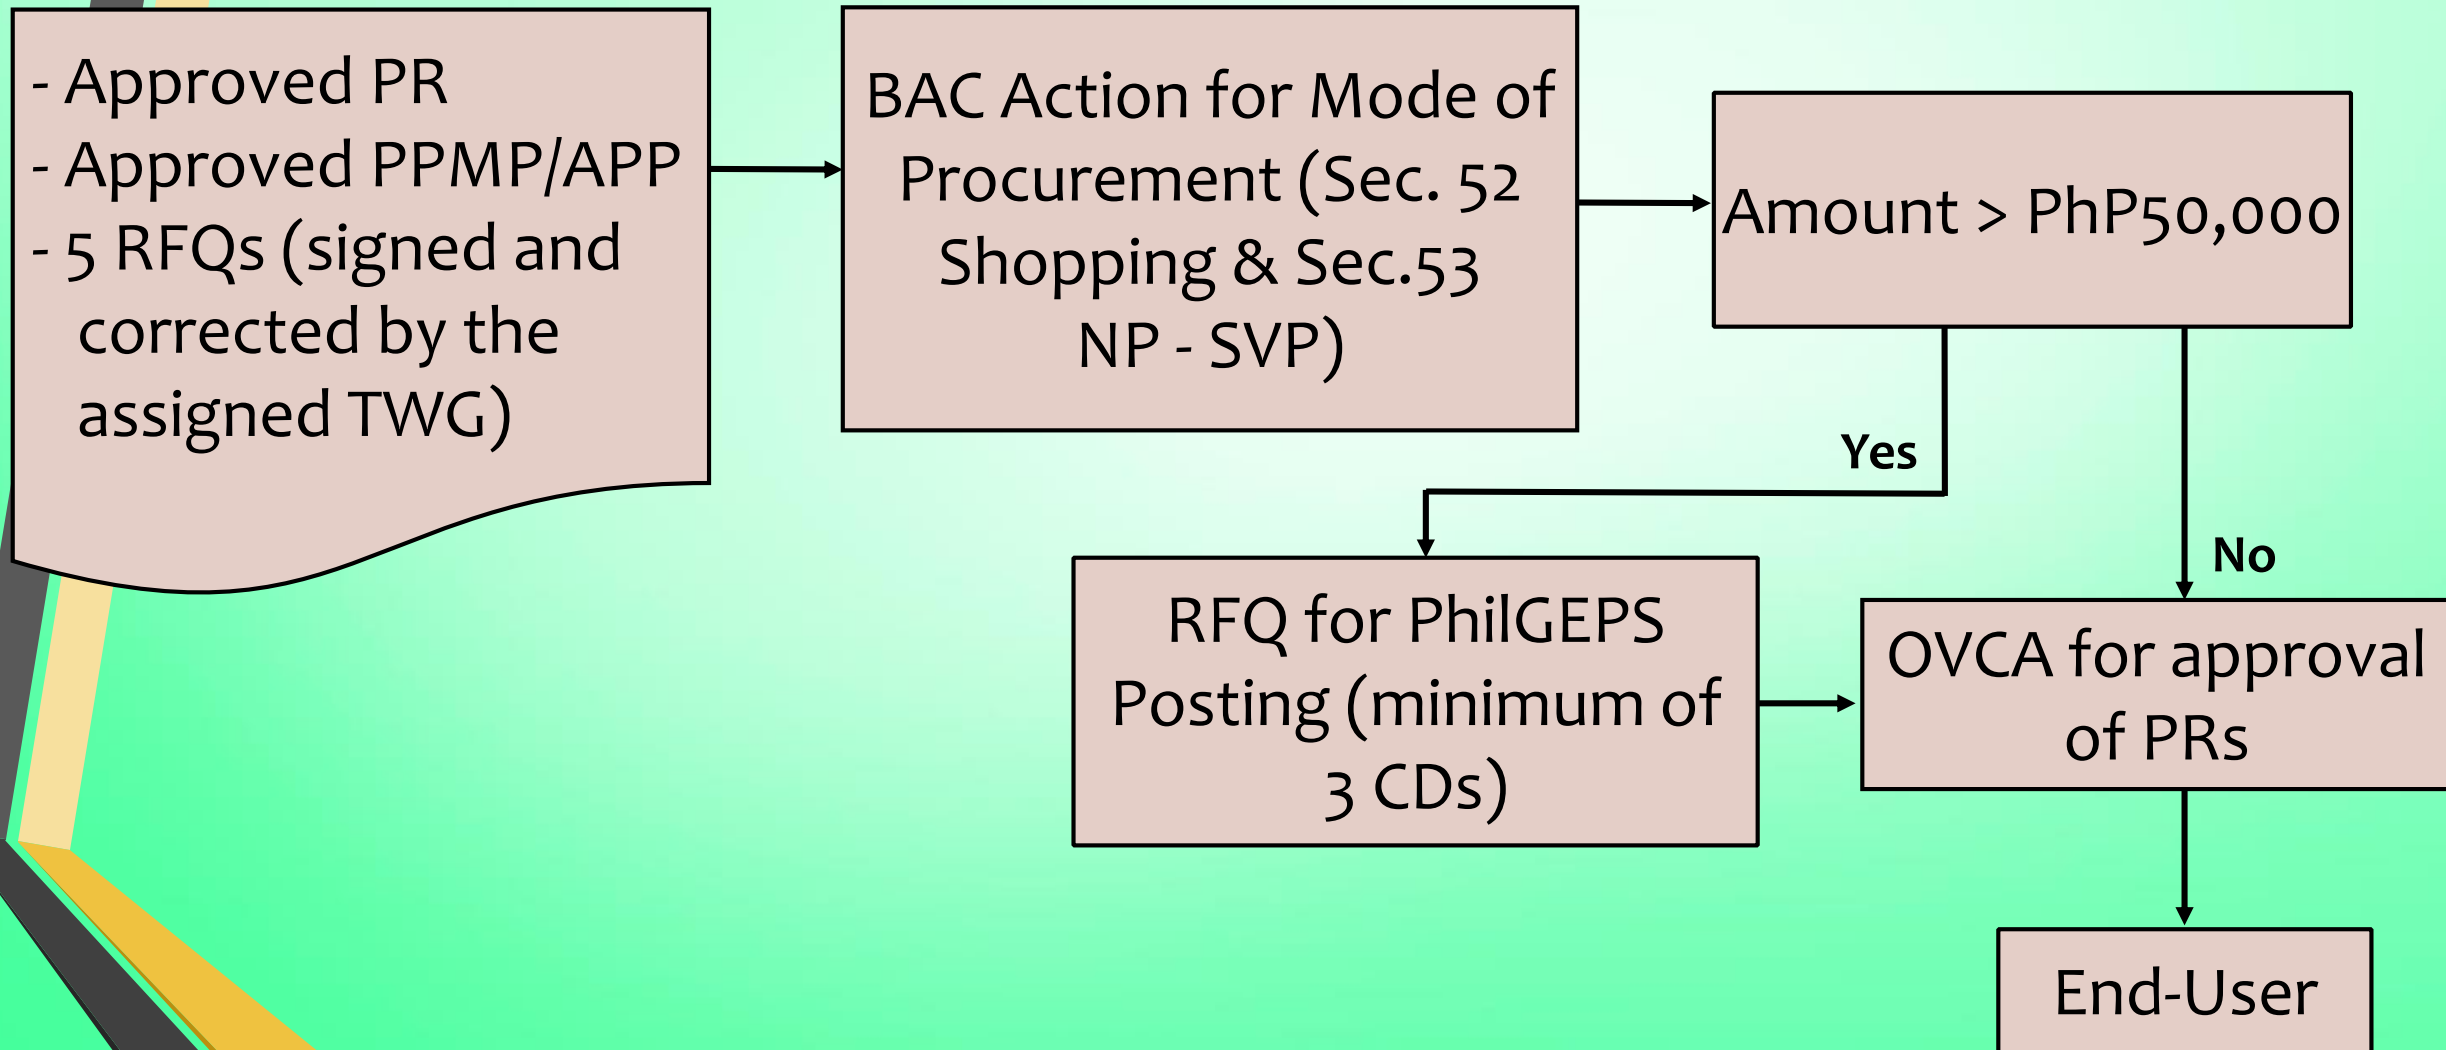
- Approved PR
- Approved PPMP/APP
- 5 RFQs (signed and corrected by the assigned TWG)

BAC Action for Mode of Procurement (Sec. 52 Shopping & Sec.53 NP - SVP)

Amount > PhP50,000

Yes

No

RFQ for PhilGEPS Posting (minimum of 3 CDs)

OVCA for approval of PRs

End-User